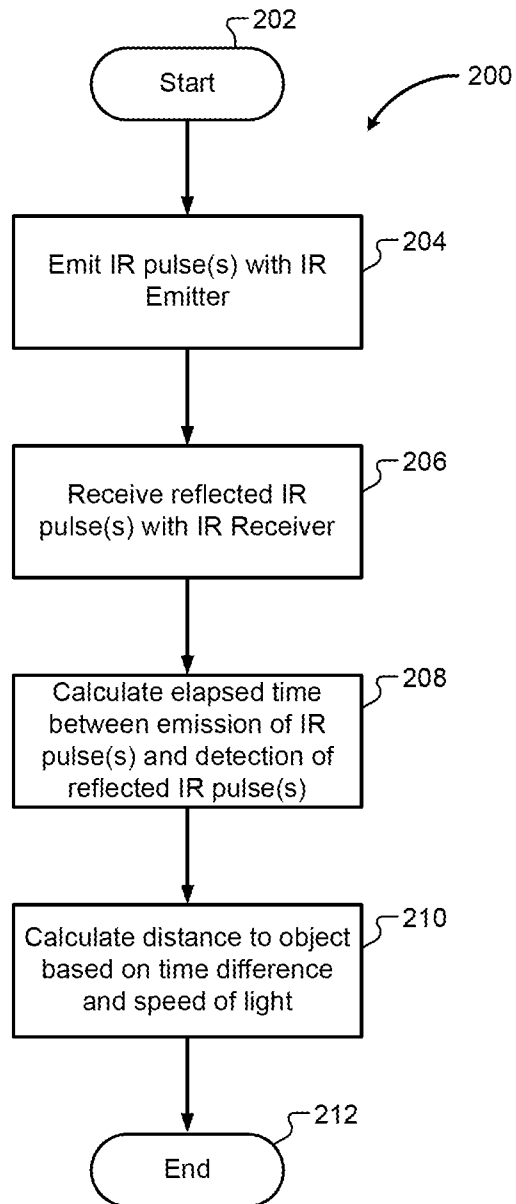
202

Start

200

Emit IR pulse(s) with IR Emitter

204

Receive reflected IR pulse(s) with IR Receiver

206

Calculate elapsed time between emission of IR pulse(s) and detection of reflected IR pulse(s)

208

Calculate distance to object based on time difference and speed of light

210

212

End